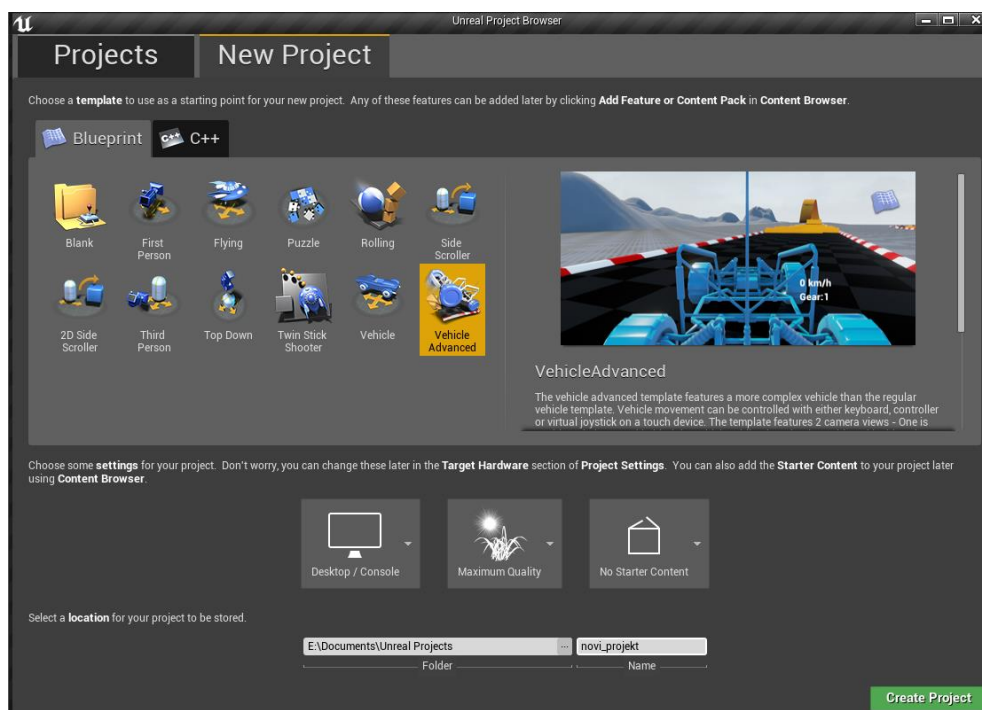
Unreal Project Browser

Projects New Project

Choose a template to use as a starting point for your new project. Any of these features can be added later by clicking Add Feature or Content Pack in Content Browser.

Blueprint C++

Blank
First Person
Flying
Puzzle
Rolling
Side Scroller
2D Side Scroller
Third Person
Top Down
Twin Stick Shooter
Vehicle
Vehicle Advanced

0 km/h
Gear:1

VehicleAdvanced

The vehicle advanced template features a more complex vehicle than the regular vehicle template. Vehicle movement can be controlled with either keyboard, controller or virtual joystick on a touch device. The template features 2 camera views - One is

Choose some settings for your project. Don't worry, you can change these later in the Target Hardware section of Project Settings. You can also add the Starter Content to your project later using Content Browser.

Desktop / Console
Maximum Quality
No Starter Content

Select a location for your project to be stored.

E:\Documents\Unreal Projects ...
novi_projekt
Folder
Name

Create Project